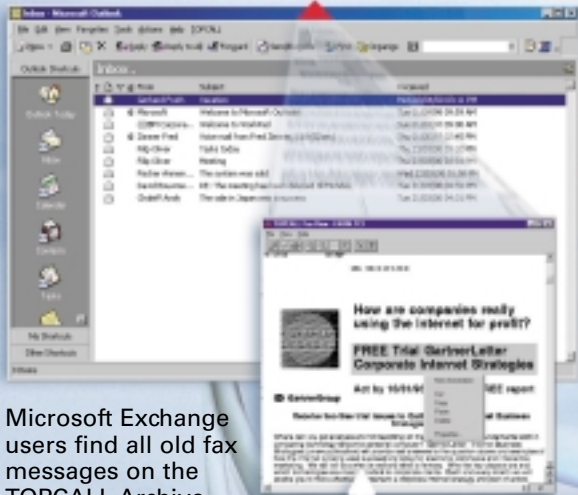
Inbox - Microsoft Outlook

File Edit View Favorites Tools Actions Help [TOPCALL]

New Reply Reply to All Forward Send/Receive Find Organize

Outlook Shortcuts

Inbox .

Outlook Today

Inbox

Calendar

Contacts

Tasks

My Shortcuts

Other Shortcuts

From

Subject

Received

Gerhard Frueh

Vacation

Microsoft

Welcome to Microsoft Outlook!

Dieter Fred

Voicemail from Fred Danner

Filip Oliver

Tasks today

Filip Oliver

Meeting

Fischer Werner

The system was sold

Gerd Newman

RE: The meeting has been moved

Dudolf Andi

The sale in Japan was a success

How are companies really using the Internet for profit?

FREE Trial GartnerLetter Corporate Internet Strategies

Act by 10/31/99 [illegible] FREE report

GartnerGroup

Microsoft Exchange users find all old fax messages on the TOPCALL Archive